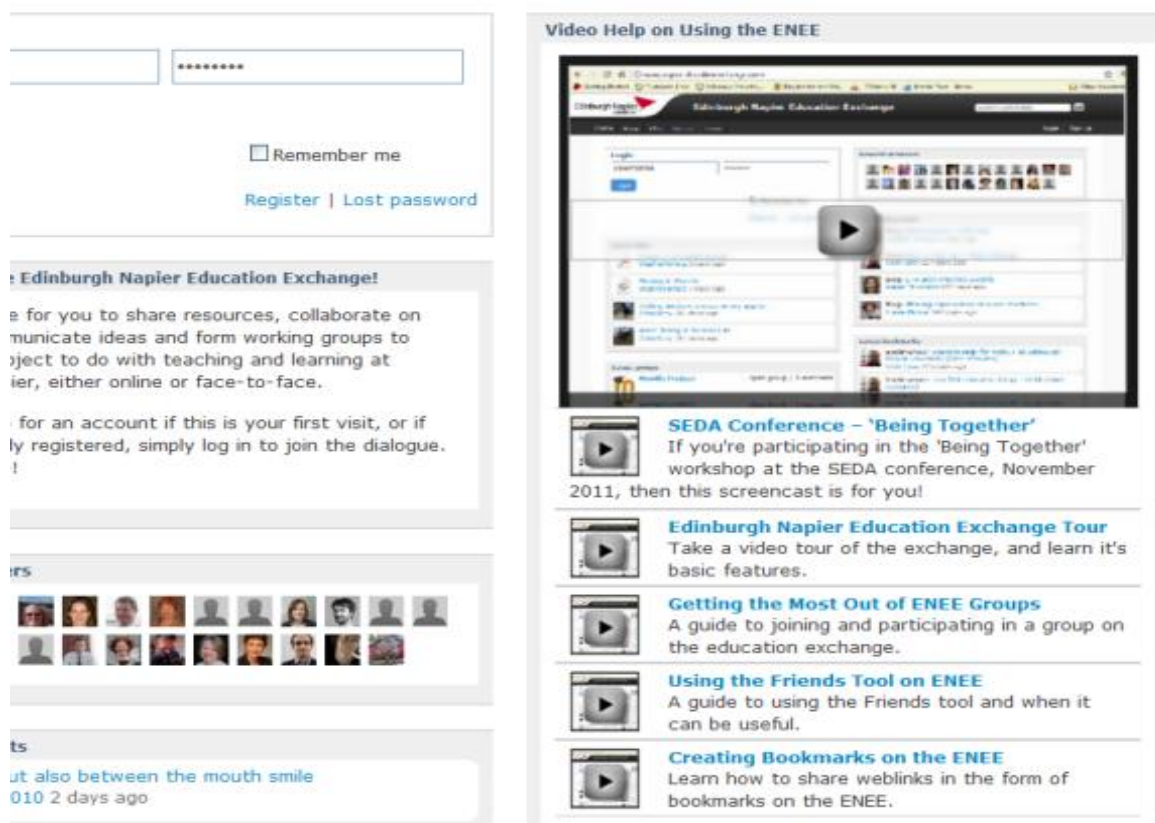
•••••••••

Remember me

Register | Lost password

e Edinburgh Napier Education Exchange!

e for you to share resources, collaborate on municate ideas and form working groups to oject to do with teaching and learning at ier, either online or face-to-face.

for an account if this is your first visit, or if ly registered, simply log in to join the dialogue. !

rs

ts

ut also between the mouth smile
010 2 days ago

Video Help on Using the ENEE

Edinburgh Napier Education Exchange

SEDA Conference – 'Being Together'
If you're participating in the 'Being Together' workshop at the SEDA conference, November 2011, then this screencast is for you!

Edinburgh Napier Education Exchange Tour
Take a video tour of the exchange, and learn it's basic features.

Getting the Most Out of ENEE Groups
A guide to joining and participating in a group on the education exchange.

Using the Friends Tool on ENEE
A guide to using the Friends tool and when it can be useful.

Creating Bookmarks on the ENEE
Learn how to share weblinks in the form of bookmarks on the ENEE.